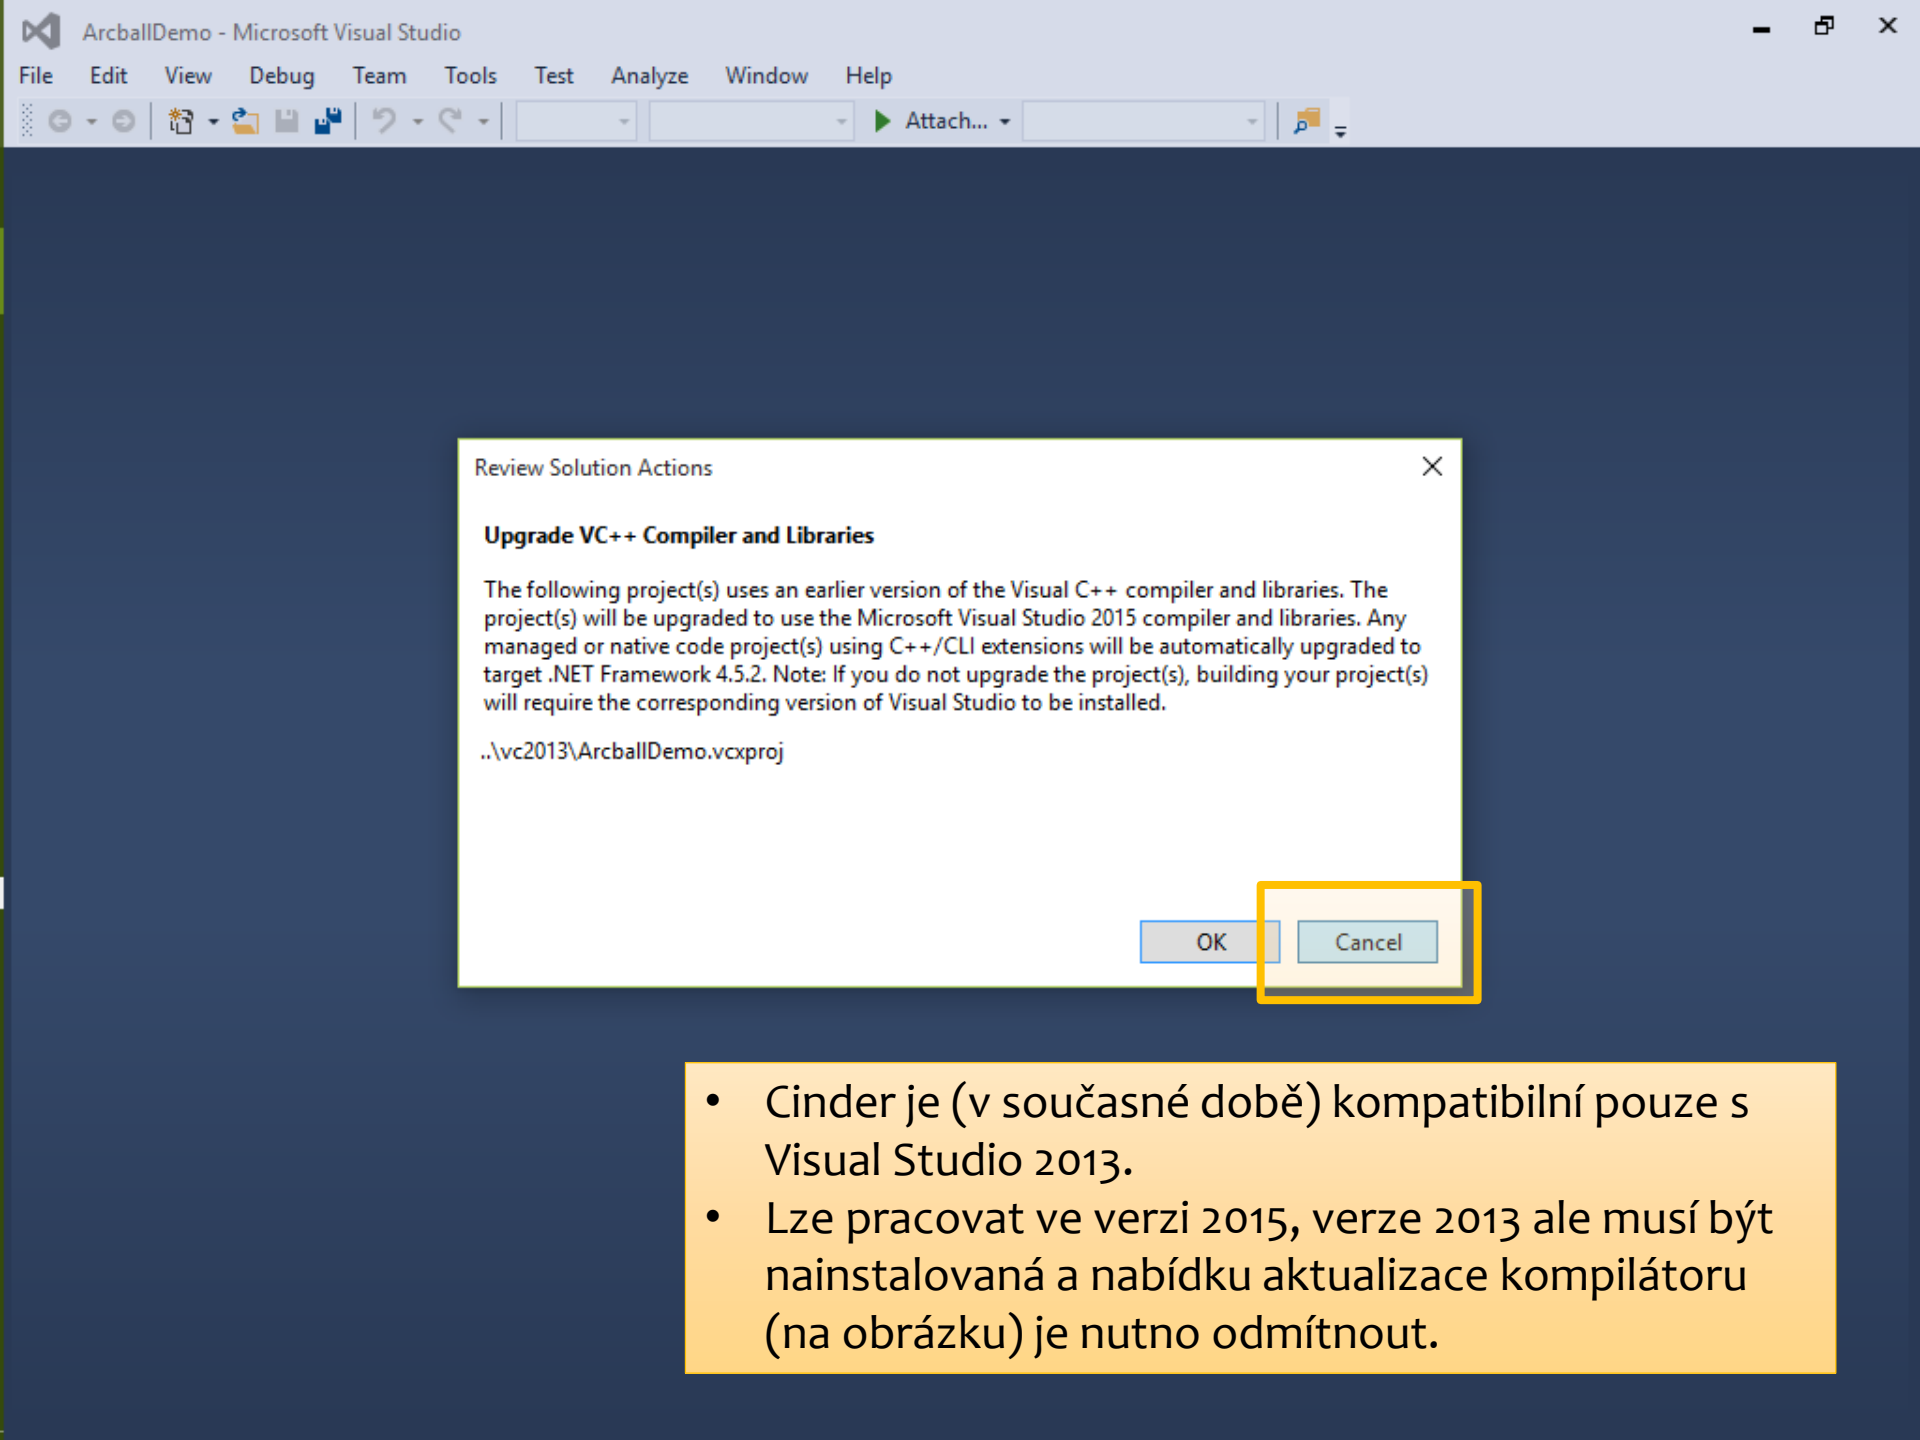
ArcballDemo - Microsoft Visual Studio

File Edit View Debug Team Tools Test Analyze Window Help

Attach...

Review Solution Actions

Upgrade VC++ Compiler and Libraries

The following project(s) uses an earlier version of the Visual C++ compiler and libraries. The project(s) will be upgraded to use the Microsoft Visual Studio 2015 compiler and libraries. Any managed or native code project(s) using C++/CLI extensions will be automatically upgraded to target .NET Framework 4.5.2. Note: If you do not upgrade the project(s), building your project(s) will require the corresponding version of Visual Studio to be installed.

..\vc2013\ArcballDemo.vcxproj

OK Cancel

• Cinder je (v současné době) kompatibilní pouze s Visual Studio 2013.
• Lze pracovat ve verzi 2015, verze 2013 ale musí být nainstalovaná a nabídku aktualizace kompilátoru (na obrázku) je nutno odmítnout.